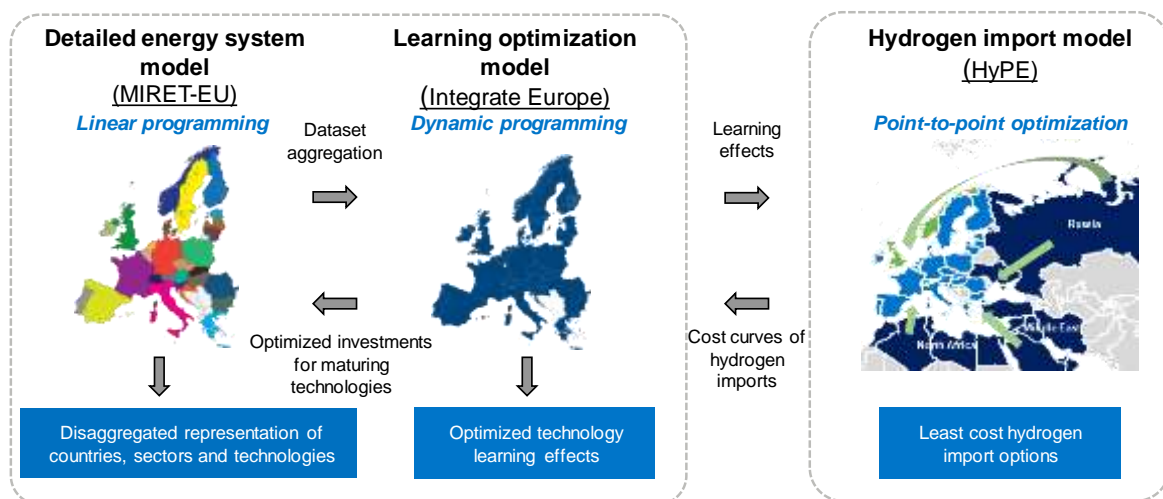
Detailed energy system model
(MIRET-EU)
Linear programming

Dataset aggregation

Learning optimization model
(Integrate Europe)
Dynamic programming

Optimized investments for maturing technologies

Disaggregated representation of countries, sectors and technologies

Optimized technology learning effects

Learning effects

Cost curves of hydrogen imports

Hydrogen import model
(HyPE)
Point-to-point optimization

Russia
Middle East
North Africa

Least cost hydrogen import options